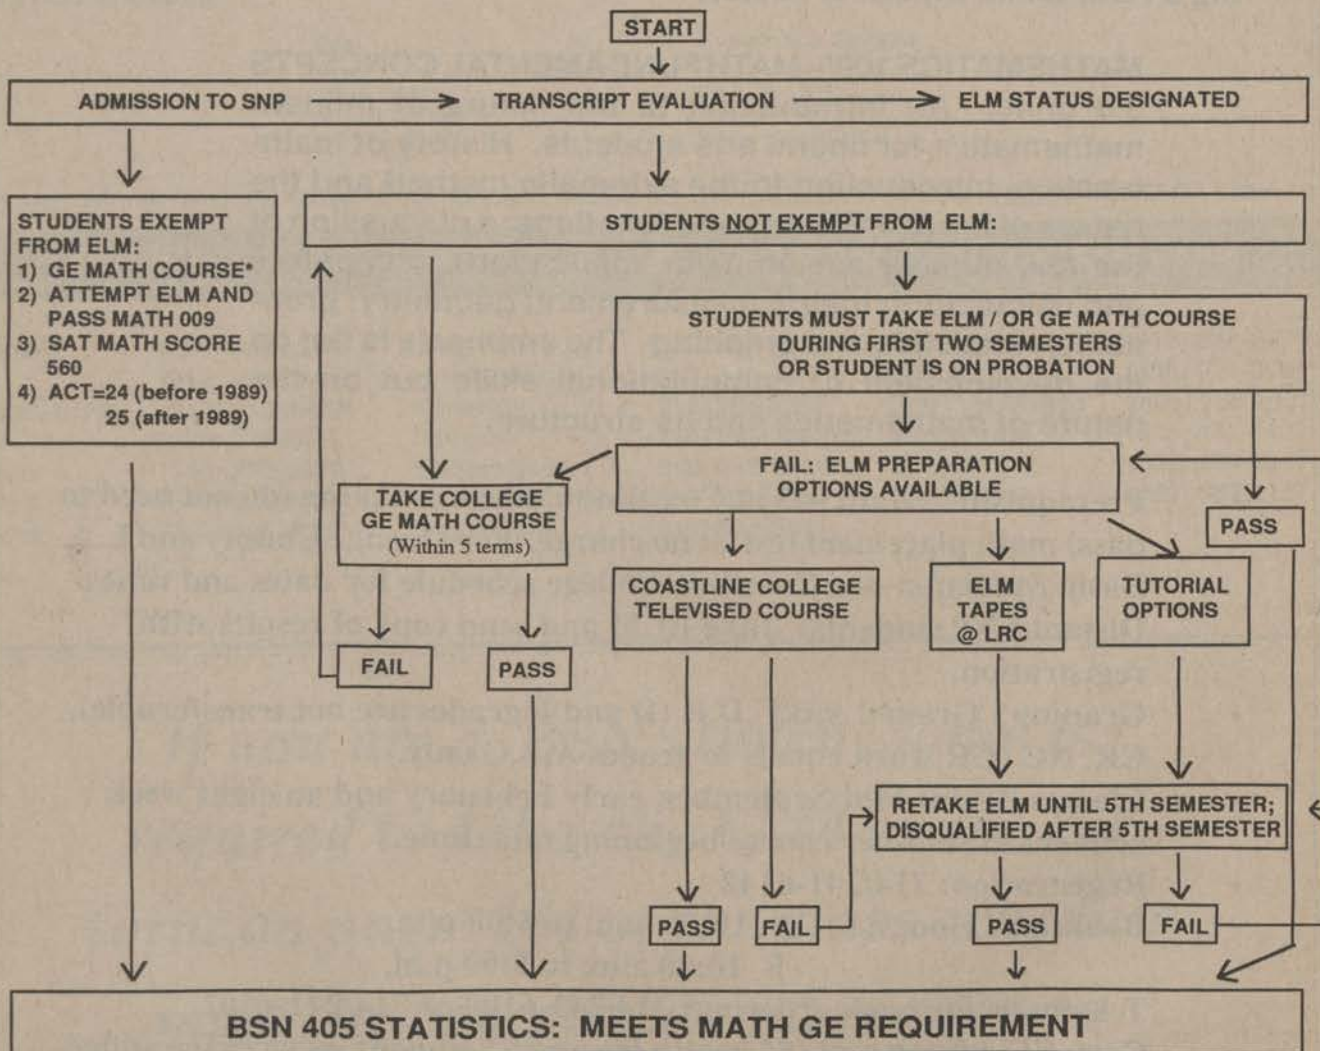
START

ADMISSION TO SNP → TRANSCRIPT EVALUATION → ELM STATUS DESIGNATED

STUDENTS EXEMPT FROM ELM:
1) GE MATH COURSE*
2) ATTEMPT ELM AND PASS MATH 009
3) SAT MATH SCORE 560
4) ACT=24 (before 1989) 25 (after 1989)

STUDENTS NOT EXEMPT FROM ELM:

STUDENTS MUST TAKE ELM / OR GE MATH COURSE DURING FIRST TWO SEMESTERS OR STUDENT IS ON PROBATION

FAIL: ELM PREPARATION OPTIONS AVAILABLE

PASS

TAKE COLLEGE GE MATH COURSE (Within 5 terms)

FAIL

PASS

COASTLINE COLLEGE TELEVISED COURSE

ELM TAPES @ LRC

TUTORIAL OPTIONS

RETAKE ELM UNTIL 5TH SEMESTER; DISQUALIFIED AFTER 5TH SEMESTER

PASS

FAIL

PASS

FAIL

BSN 405 STATISTICS: MEETS MATH GE REQUIREMENT